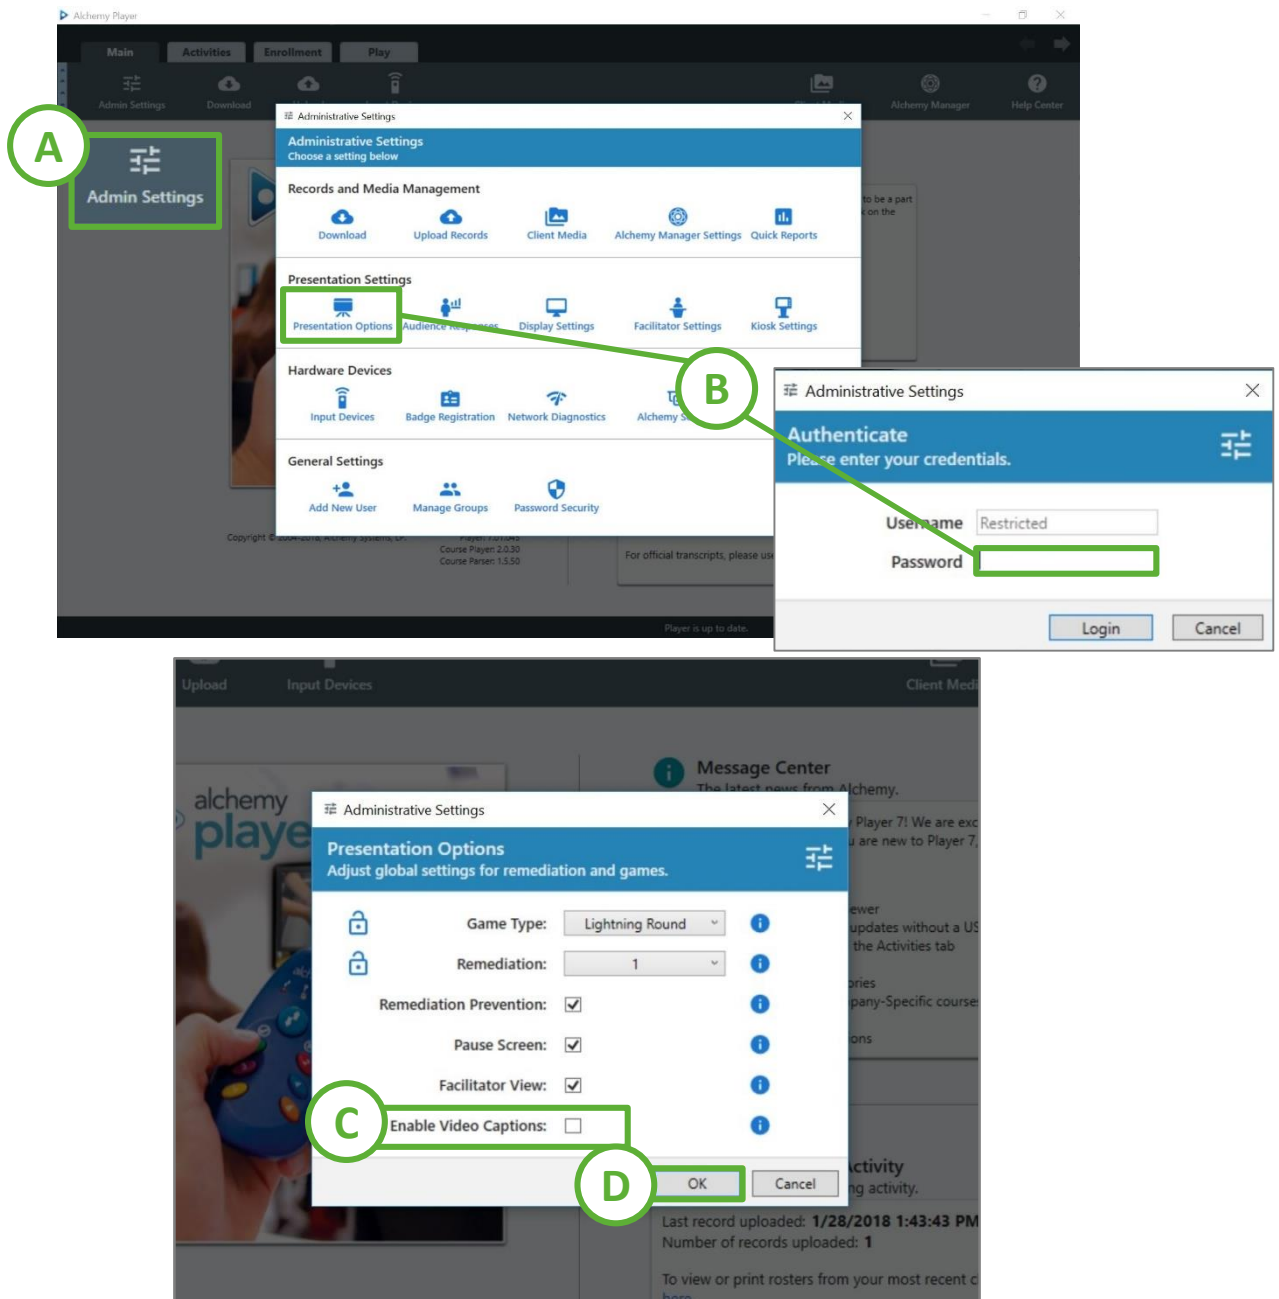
Alchemy Player

Main Activities Enrollment Play

Admin Settings Download Alchemy Manager Help Center

A

Admin Settings

Administrative Settings

Administrative Settings
Choose a setting below

Records and Media Management

Download Upload Records Client Media Alchemy Manager Settings Quick Reports

Presentation Settings

Presentation Options Audience Responses Display Settings Facilitator Settings Kiosk Settings

Hardware Devices

Input Devices Badge Registration Network Diagnostics Alchemy S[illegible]

General Settings

Add New User Manage Groups Password Security

to be a part on the

Copyright © 2004-2018, Alchemy Systems, LP.

Player: 7.0.1.045
Course Player: 2.0.30
Course Parser: 1.5.50

For official transcripts, please use

Player is up to date.

B

Administrative Settings

Authenticate
Please enter your credentials.

Username Restricted

Password

Login Cancel

Upload Input Devices Client Medi

Message Center
The latest news from Alchemy.

alchemy
playe

Player 7! We are exc
u are new to Player 7,

ewer
updates without a US
the Activities tab

ories
pany-Specific course

ons

Administrative Settings

Presentation Options
Adjust global settings for remediation and games.

Game Type: Lightning Round

Remediation: 1

Remediation Prevention: ☑

Pause Screen: ☑

Facilitator View: ☑

C

Enable Video Captions: ☐

D

OK Cancel

ctivity
ng activity.

Last record uploaded: 1/28/2018 1:43:43 PM
Number of records uploaded: 1

To view or print rosters from your most recent c
here